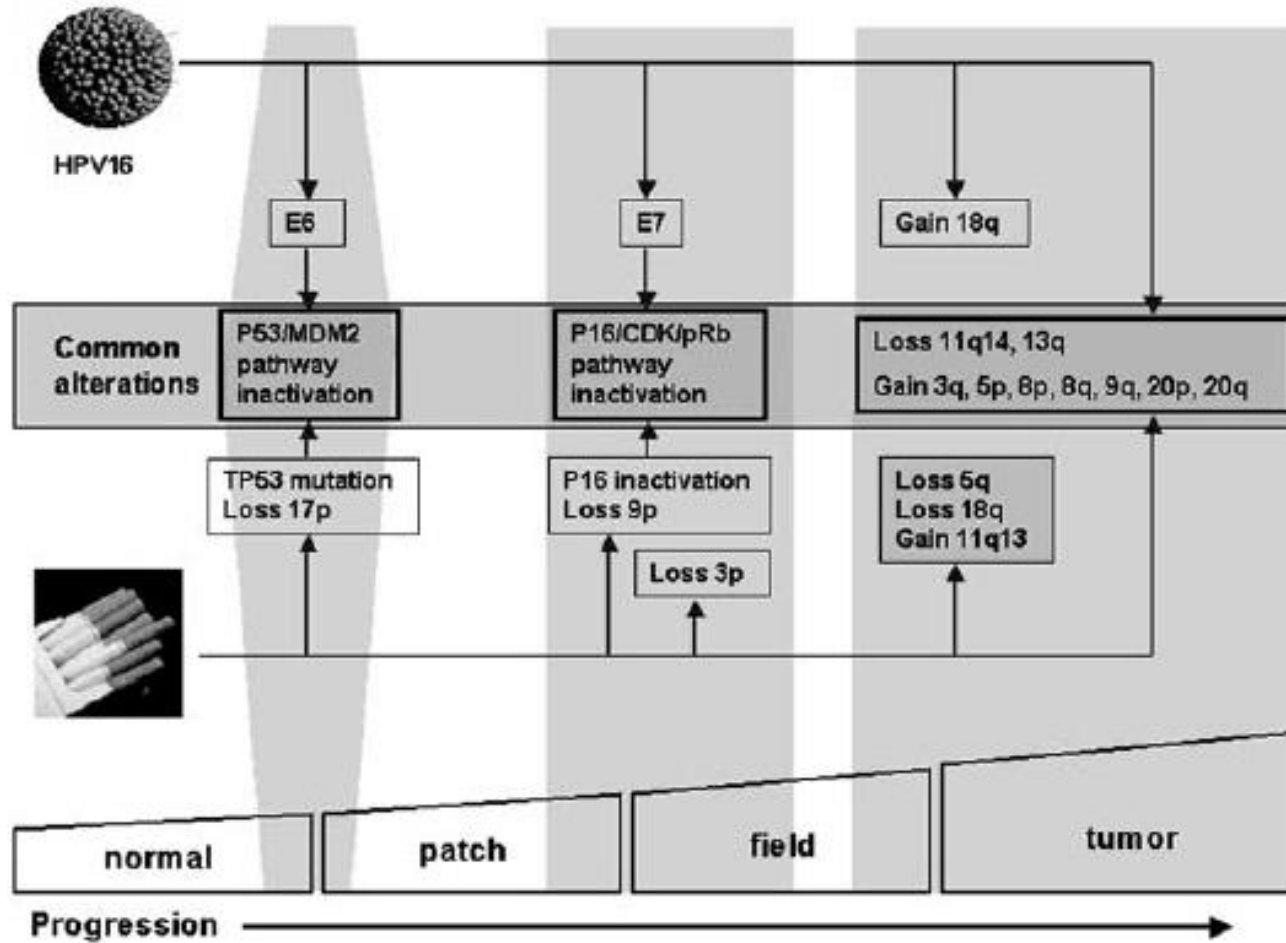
HPV16

E6

E7

Gain 18q

Common alterations

P53/MDM2 pathway inactivation

P16/CDK/pRb pathway inactivation

Loss 11q14, 13q
Gain 3q, 5p, 8p, 8q, 9q, 20p, 20q

TP53 mutation
Loss 17p

P16 inactivation
Loss 9p

Loss 3p

Loss 5q
Loss 18q
Gain 11q13

normal

patch

field

tumor

Progression